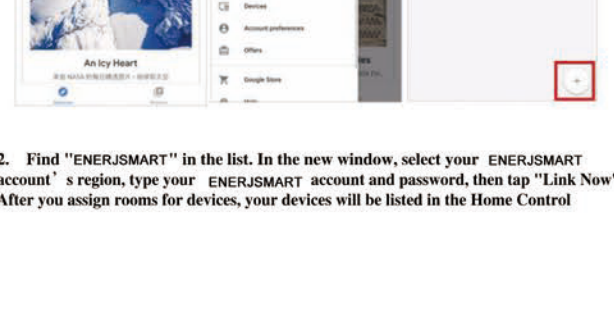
An Icy Heart

Devices

Account preferences

Offers

Google Store

2. Find "ENERJSMART" in the list. In the new window, select your ENERJSMART account' s region, type your ENERJSMART account and password, then tap "Link Now" After you assign rooms for devices, your devices will be listed in the Home Control